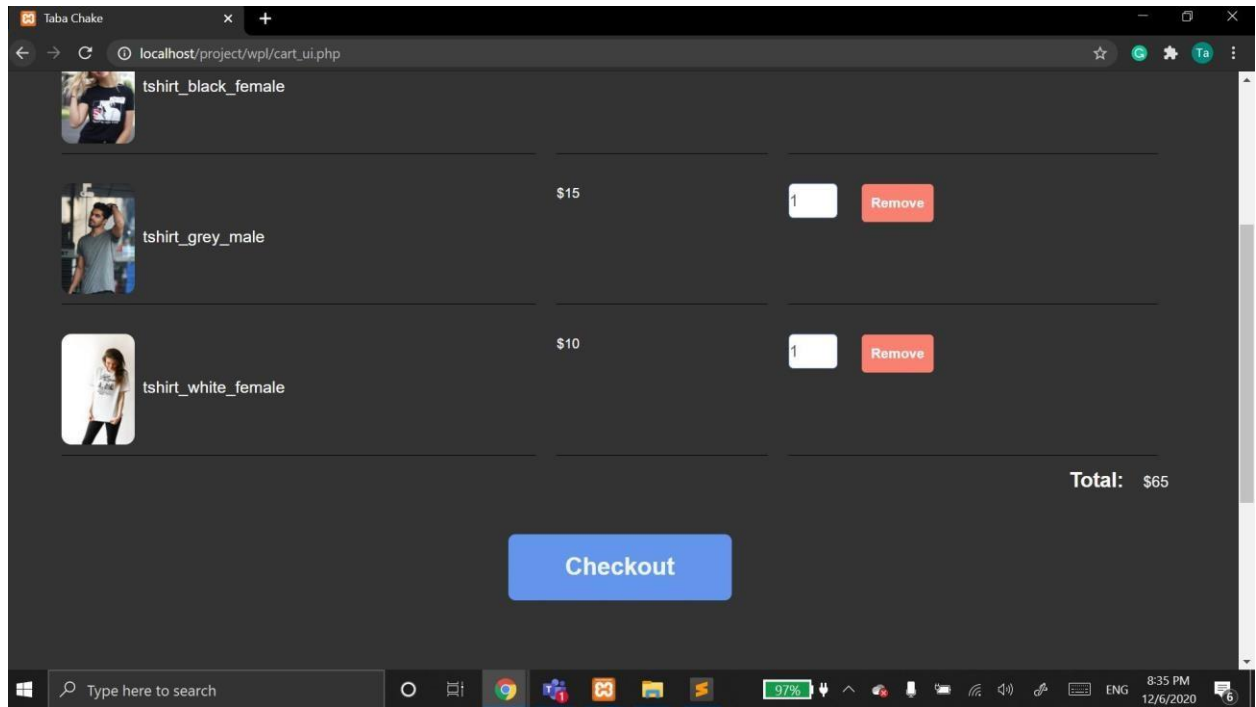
Taba Chake
localhost/project/wpl/cart_ui.php
Ta

tshirt_black_female

tshirt_grey_male
$15
1
Remove

tshirt_white_female
$10
1
Remove

Total: $65

Checkout

Type here to search
97%
ENG
8:35 PM
12/6/2020
6